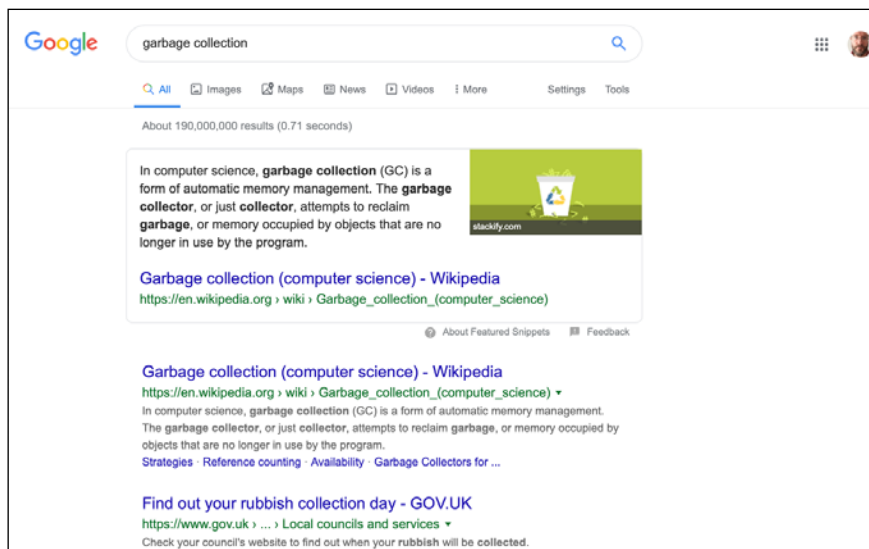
Google

garbage collection

All Images Maps News Videos More Settings Tools

About 190,000,000 results (0.71 seconds)

In computer science, **garbage collection** (GC) is a form of automatic memory management. The **garbage collector**, or just **collector**, attempts to reclaim **garbage**, or memory occupied by objects that are no longer in use by the program.

stackify.com

Garbage collection (computer science) - Wikipedia
https://en.wikipedia.org › wiki › Garbage_collection_(computer_science)

About Featured Snippets Feedback

Garbage collection (computer science) - Wikipedia
https://en.wikipedia.org › wiki › Garbage_collection_(computer_science) ▾
In computer science, **garbage collection** (GC) is a form of automatic memory management. The **garbage collector**, or just **collector**, attempts to reclaim **garbage**, or memory occupied by objects that are no longer in use by the program.
Strategies · Reference counting · Availability · Garbage Collectors for ...

Find out your rubbish collection day - GOV.UK
https://www.gov.uk › ... › Local councils and services ▾
Check your council's website to find out when your **rubbish** will be **collected**.